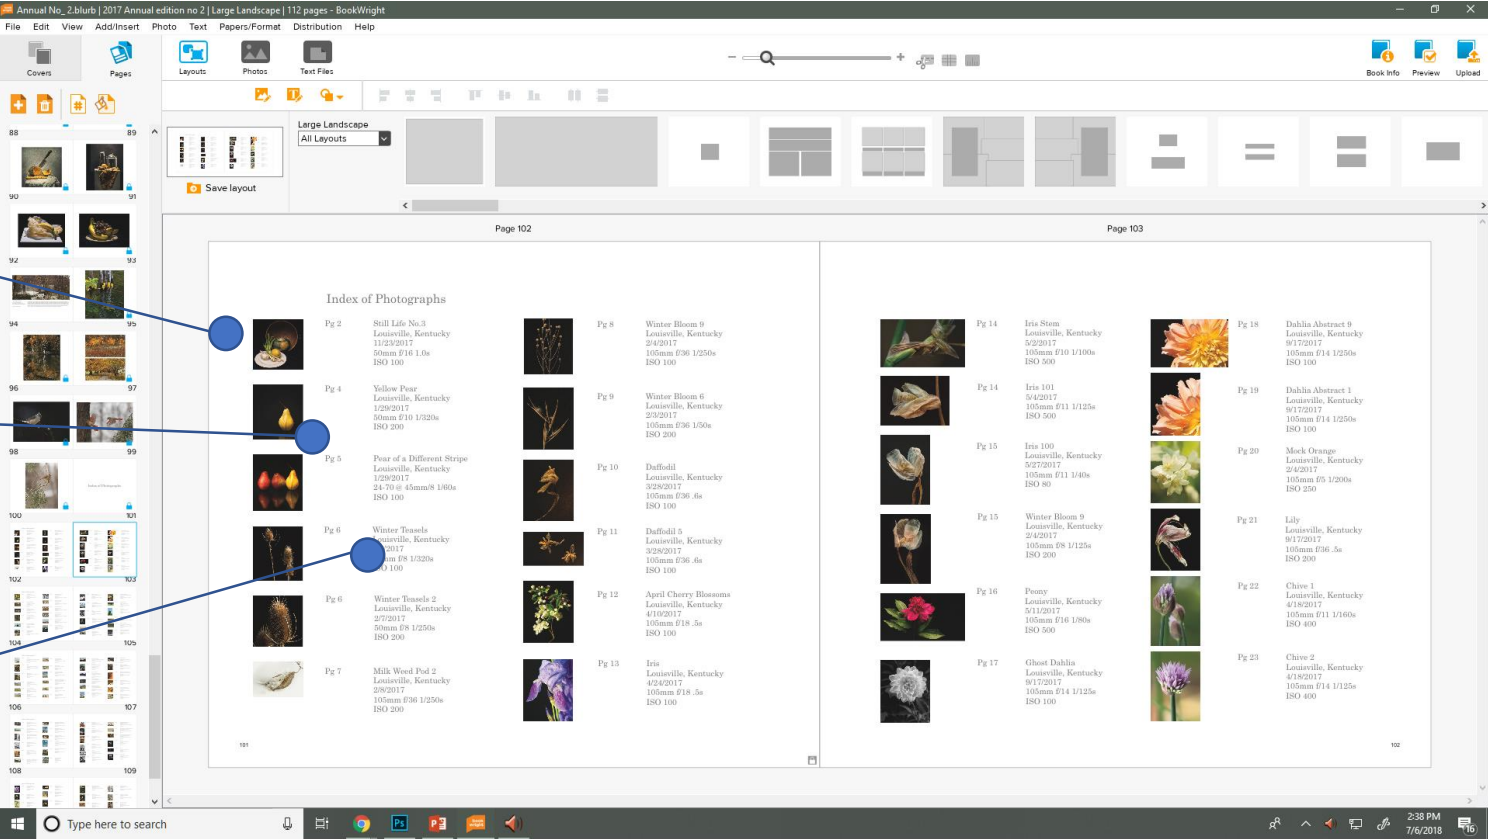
Annual No_2.blurb | 2017 Annual edition no 2 | Large Landscape | 112 pages - BookWright

File Edit View Add/Insert Photo Text Papers/Format Distribution Help

Covers Pages

Layouts Photos Text Files

Book Info Preview Upload

Large Landscape
All Layouts

Save layout

88 89 90 91 92 93 94 95 96 97 98 99 100 101 102 103 104 105 106 107 108 109

Page 102

Page 103

Index of Photographs

Pg 2 Still Life No.3 Louisville, Kentucky 11/23/2017 50mm f/16 1.6s ISO 100

Pg 4 Yellow Pear Louisville, Kentucky 1/29/2017 50mm f/10 1/320s ISO 200

Pg 5 Pear of a Different Stripe Louisville, Kentucky 1/29/2017 24-70 @ 45mm/8 1/60s ISO 100

Pg 6 Winter Teasels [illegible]uisville, Kentucky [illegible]2017 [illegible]m f/8 1/320s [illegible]O 100

Pg 6 Winter Teasels 2 Louisville, Kentucky 2/7/2017 50mm f/8 1/250s ISO 200

Pg 7 Milk Weed Pod 2 Louisville, Kentucky 2/8/2017 105mm f/36 1/250s ISO 200

Pg 8 Winter Bloom 9 Louisville, Kentucky 2/4/2017 105mm f/36 1/250s ISO 100

Pg 9 Winter Bloom 6 Louisville, Kentucky 2/3/2017 105mm f/36 1/50s ISO 200

Pg 10 Daffodil Louisville, Kentucky 3/28/2017 105mm f/36 .6s ISO 100

Pg 11 Daffodil 5 Louisville, Kentucky 3/28/2017 105mm f/36 .6s ISO 100

Pg 12 April Cherry Blossoms Louisville, Kentucky 4/10/2017 105mm f/18 .5s ISO 100

Pg 13 Iris Louisville, Kentucky 4/24/2017 105mm f/18 .5s ISO 100

101

Pg 14 Iris Stem Louisville, Kentucky 5/2/2017 105mm f/10 1/100s ISO 500

Pg 14 Iris 101 5/4/2017 105mm f/11 1/125s ISO 500

Pg 15 Iris 100 Louisville, Kentucky 5/27/2017 105mm f/11 1/40s ISO 80

Pg 15 Winter Bloom 9 Louisville, Kentucky 2/4/2017 105mm f/8 1/125s ISO 200

Pg 16 Peony Louisville, Kentucky 5/11/2017 105mm f/16 1/80s ISO 500

Pg 17 Ghost Dahlia Louisville, Kentucky 9/17/2017 105mm f/14 1/125s ISO 100

Pg 18 Dahlia Abstract 9 Louisville, Kentucky 9/17/2017 105mm f/14 1/250s ISO 100

Pg 19 Dahlia Abstract 1 Louisville, Kentucky 9/17/2017 105mm f/14 1/250s ISO 100

Pg 20 Mock Orange Louisville, Kentucky 2/4/2017 105mm f/5 1/200s ISO 250

Pg 21 Lily Louisville, Kentucky 9/17/2017 105mm f/36 .5s ISO 200

Pg 22 Chive 1 Louisville, Kentucky 4/18/2017 105mm f/11 1/160s ISO 400

Pg 23 Chive 2 Louisville, Kentucky 4/18/2017 105mm f/14 1/125s ISO 400

102

Type here to search

2:38 PM 7/6/2018